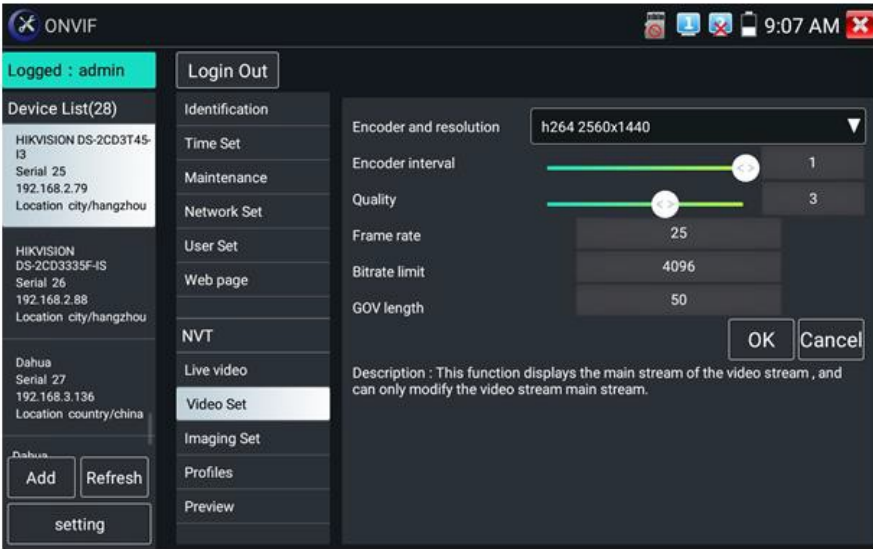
ONVIF

9:07 AM

Logged : admin

Login Out

Device List(28)

HIKVISION DS-2CD3T45-I3
Serial 25
192.168.2.79
Location city/hangzhou

HIKVISION DS-2CD3335F-IS
Serial 26
192.168.2.88
Location city/hangzhou

Dahua
Serial 27
192.168.3.136
Location country/china

Dahua

Add

Refresh

setting

Identification

Time Set

Maintenance

Network Set

User Set

Web page

NVT

Live video

Video Set

Imaging Set

Profiles

Preview

Encoder and resolution

h264 2560x1440

Encoder interval

1

Quality

3

Frame rate

25

Bitrate limit

4096

GOV length

50

OK

Cancel

Description : This function displays the main stream of the video stream , and can only modify the video stream main stream.